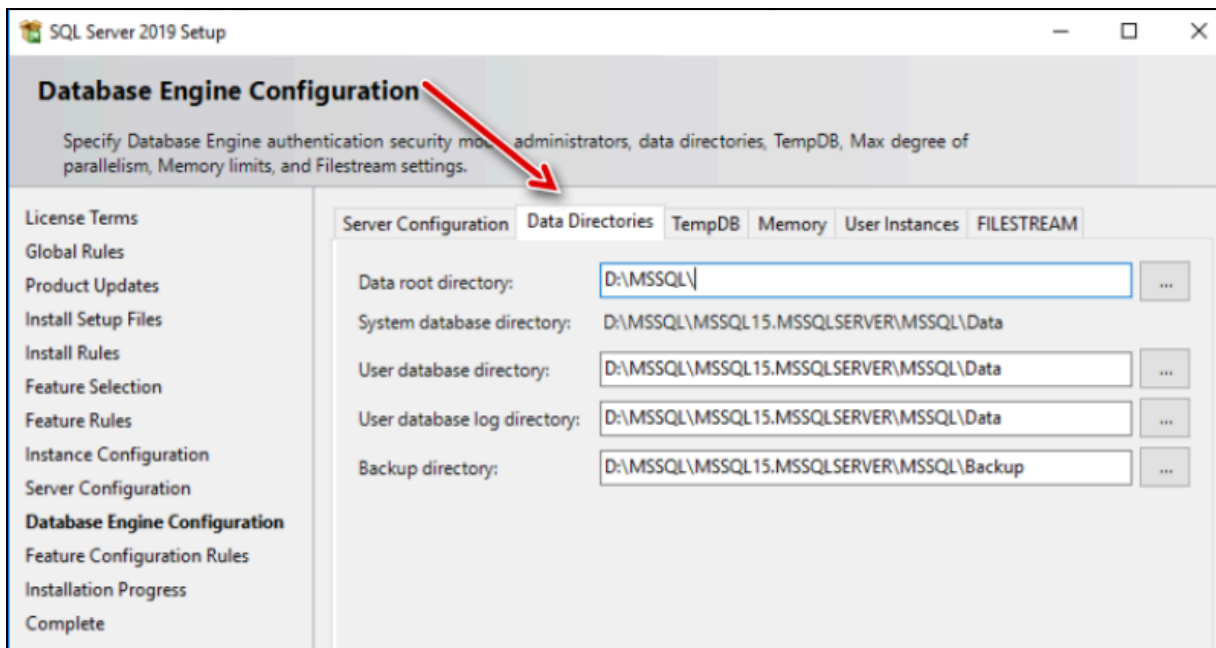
SQL Server 2019 Setup

Database Engine Configuration

Specify Database Engine authentication security mo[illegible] administrators, data directories, TempDB, Max degree of parallelism, Memory limits, and Filestream settings.

License Terms
Global Rules
Product Updates
Install Setup Files
Install Rules
Feature Selection
Feature Rules
Instance Configuration
Server Configuration
Database Engine Configuration
Feature Configuration Rules
Installation Progress
Complete

Server Configuration | Data Directories | TempDB | Memory | User Instances | FILESTREAM

Data root directory: D:\MSSQL\ ...
System database directory: D:\MSSQL\MSSQL15.MSSQLSERVER\MSSQL\Data
User database directory: D:\MSSQL\MSSQL15.MSSQLSERVER\MSSQL\Data ...
User database log directory: D:\MSSQL\MSSQL15.MSSQLSERVER\MSSQL\Data ...
Backup directory: D:\MSSQL\MSSQL15.MSSQLSERVER\MSSQL\Backup ...